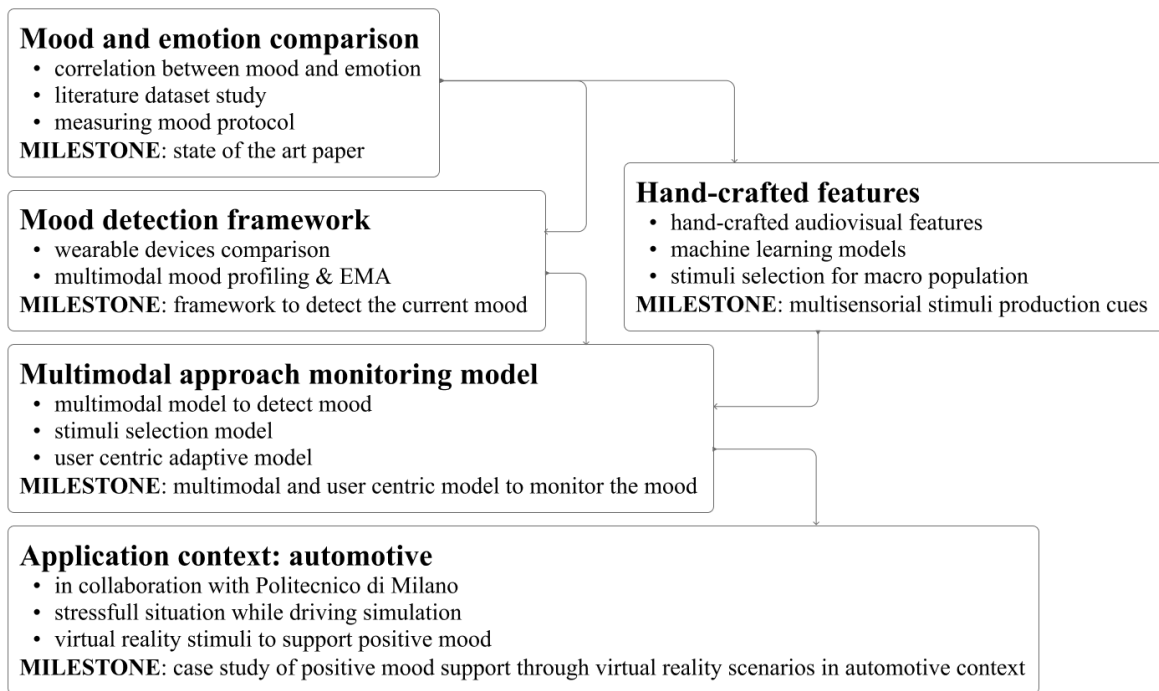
**Mood and emotion comparison**
- correlation between mood and emotion
- literature dataset study
- measuring mood protocol

**MILESTONE**: state of the art paper

**Hand-crafted features**
- hand-crafted audiovisual features
- machine learning models
- stimuli selection for macro population

**MILESTONE**: multisensorial stimuli production cues

**Mood detection framework**
- wearable devices comparison
- multimodal mood profiling & EMA

**MILESTONE**: framework to detect the current mood

**Multimodal approach monitoring model**
- multimodal model to detect mood
- stimuli selection model
- user centric adaptive model

**MILESTONE**: multimodal and user centric model to monitor the mood

**Application context: automotive**
- in collaboration with Politecnico di Milano
- stressfull situation while driving simulation
- virtual reality stimuli to support positive mood

**MILESTONE**: case study of positive mood support through virtual reality scenarios in automotive context